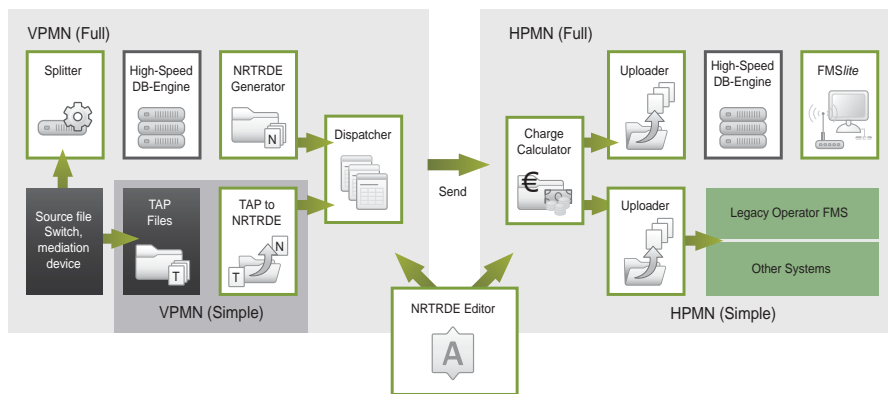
VPMN (Full)

Splitter

High-Speed DB-Engine

NRTRDE Generator

N

Dispatcher

Source file Switch, mediation device

TAP Files

T

TAP to NRTRDE

N

T

VPMN (Simple)

Send

NRTRDE Editor

A

HPMN (Full)

Charge Calculator

€

Uploader

High-Speed DB-Engine

FMS*lite*

Uploader

Legacy Operator FMS

Other Systems

HPMN (Simple)